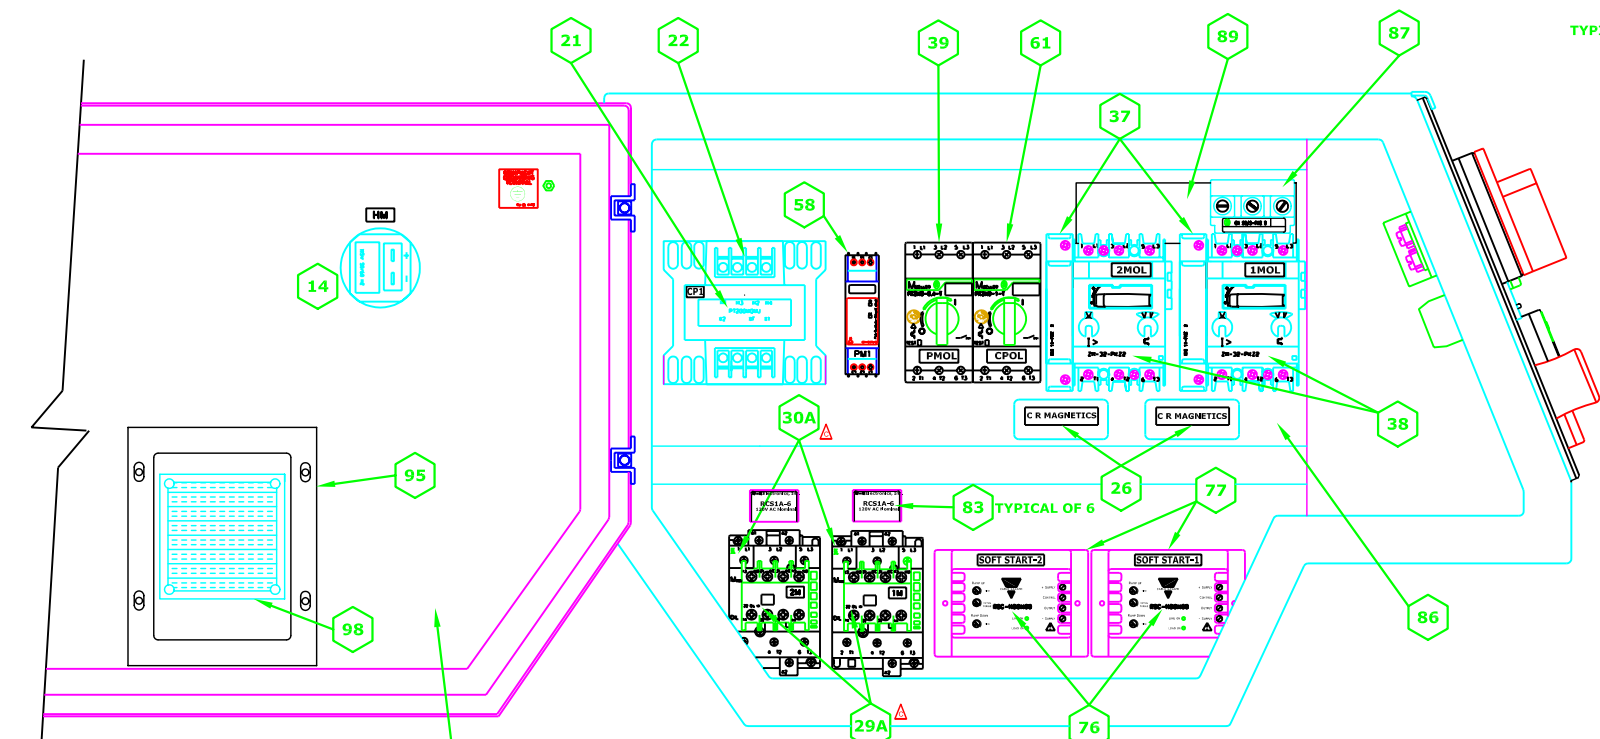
TYP

21

22

39

61

89

87

37

58

HM

14

CP1

PM1

PMOL

CPOL

2MOL

1MOL

C R MAGNETICS

C R MAGNETICS

38

30A

95

26

77

83 TYPICAL OF 6

RCS1A-6

RCS1A-6

2M

1M

SOFT START-2

SOFT START-1

86

98

29A

76